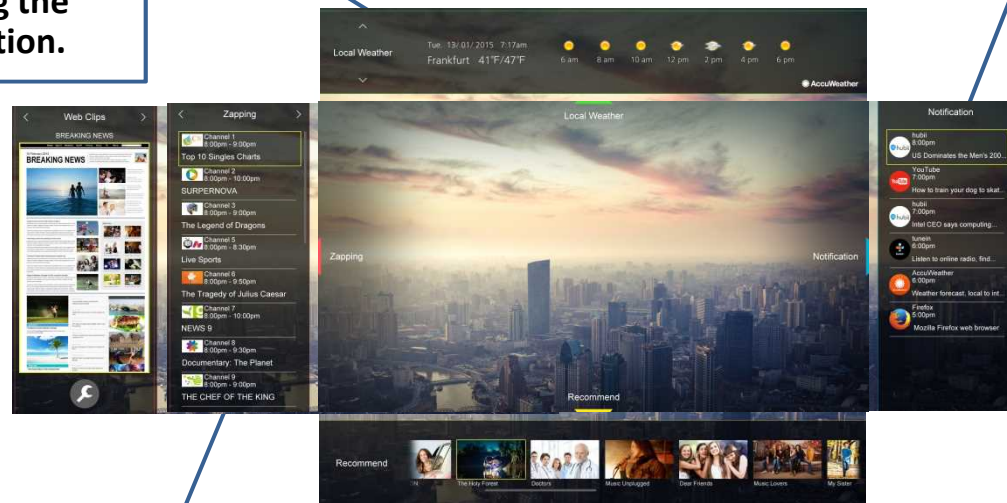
g the
tion.

Local Weather
Tue. 13/01/2015 7:17am
Frankfurt 41°F/47°F
6 am 8 am 10 am 12 pm 2 pm 4 pm 6 pm
AccuWeather

Web Clips
BREAKING NEWS
BREAKING NEWS

Zapping
Channel 1
8:00pm - 9:00pm
Top 10 Singles Charts
Channel 2
8:00pm - 10:00pm
SURPERNOVA
Channel 3
8:00pm - 9:00pm
The Legend of Dragons
Channel 5
8:00pm - 8:30pm
Live Sports
Channel 6
8:00pm - 9:50pm
The Tragedy of Julius Caesar
Channel 7
8:00pm - 10:00pm
NEWS 9
Channel 8
8:00pm - 9:30pm
Documentary: The Planet
Channel 9
8:00pm - 9:00pm
THE CHEF OF THE KING

Local Weather
Zapping
Notification
Recommend

Notification
hubii
8:00pm
US Dominates the Men's 200...
YouTube
7:00pm
How to train your dog to skat...
hubii
7:00pm
Intel CEO says computing...
tunein
6:00pm
Listen to online radio, find...
AccuWeather
6:00pm
Weather forecast, local to int...
Firefox
5:00pm
Mozilla Firefox web browser

Recommend
The Holy Forest
Doctors
Music Unplugged
Dear Friends
Music Lovers
My Sister